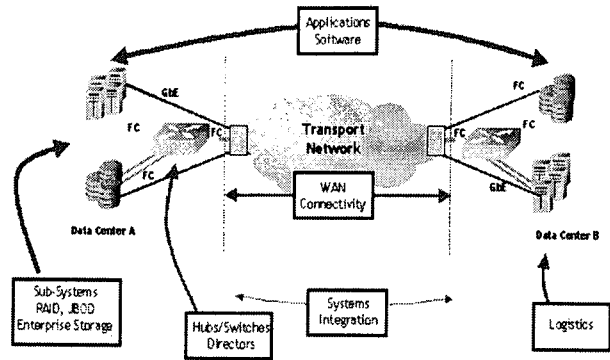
Applications Software

GbE

FC

FC

FC

Transport Network

FC

FC

FC

GbE

WAN Connectivity

Data Center A

Data Center B

Sub-Systems RAID, JBOD Enterprise Storage

Hubs/Switches Directors

Systems Integration

Logistics